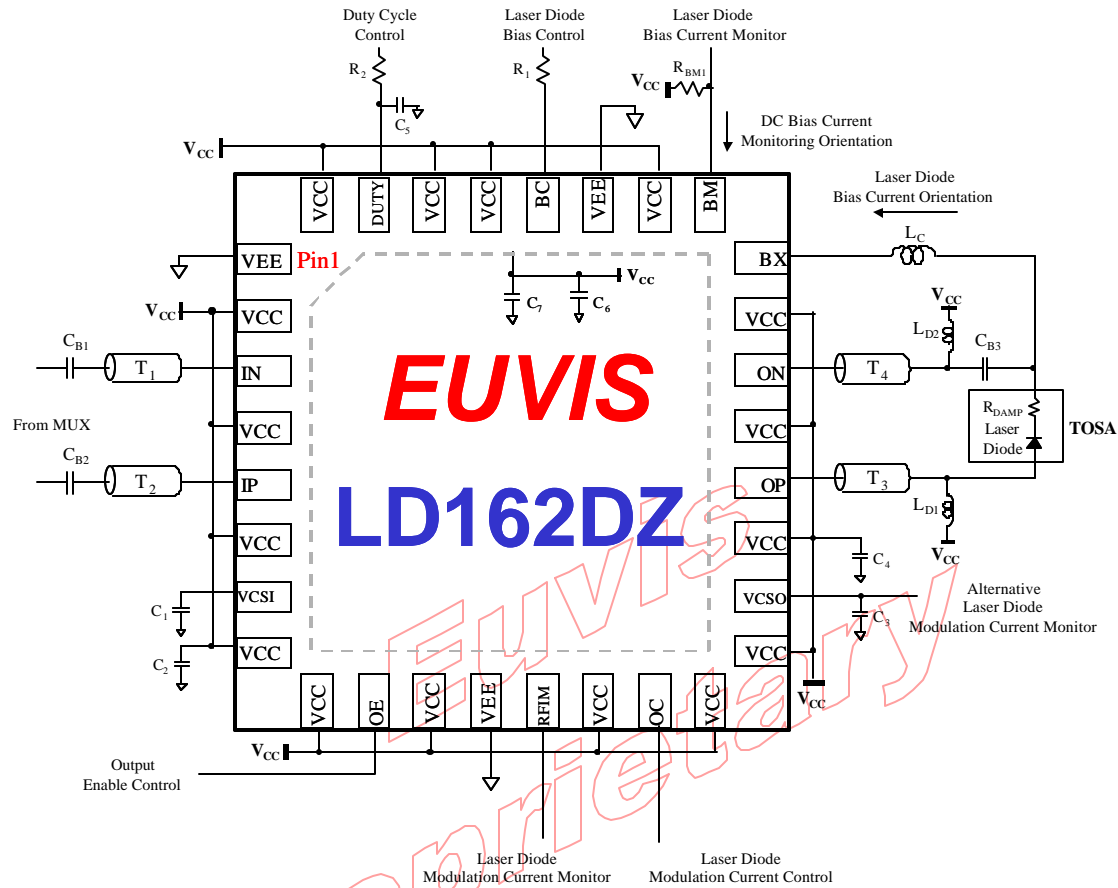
Duty Cycle Control

Laser Diode Bias Control

Laser Diode Bias Current Monitor

$R_2$

$R_1$

$V_{CC}$ $R_{BM1}$

$C_5$

DC Bias Current Monitoring Orientation

$V_{CC}$

Laser Diode Bias Current Orientation

VCC DUTY VCC VCC BC VEE VCC BM

VEE Pin1

BX

$L_C$

$V_{cc}$

$C_7$ $C_6$

$V_{CC}$

VCC

VCC

$V_{CC}$

$L_{D2}$

$C_{B3}$

$C_{B1}$

$T_1$

IN

EUVIS

ON

$T_4$

$R_{DAMP}$ Laser Diode

TOSA

From MUX

VCC

VCC

$C_{B2}$

$T_2$

IP

OP

$T_3$

LD162DZ

$L_{D1}$

VCC

VCC

$C_4$

$V_{CC}$

$C_1$

VCSI

VCSO

$C_3$

Alternative Laser Diode Modulation Current Monitor

$C_2$

VCC

VCC

Euvis Proprietary

$V_{CC}$

VCC OE VCC VEE RFIM VCC OC VCC

$V_{CC}$

Output Enable Control

Laser Diode Modulation Current Monitor

Laser Diode Modulation Current Control